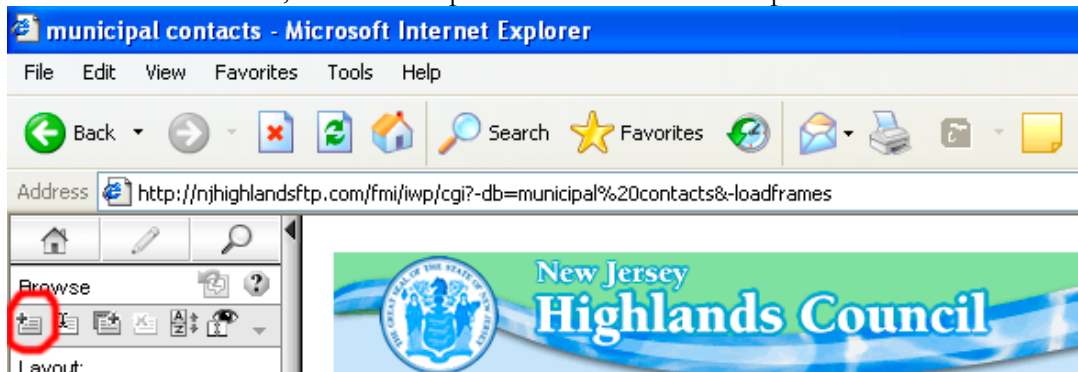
municipal contacts - Microsoft Internet Explorer

File Edit View Favorites Tools Help

Back Search Favorites

Address http://njhighlandsftp.com/fmi/iwp/cgi?-db=municipal%20contacts&-loadframes

Browse

Layout:

New Jersey
Highlands Council